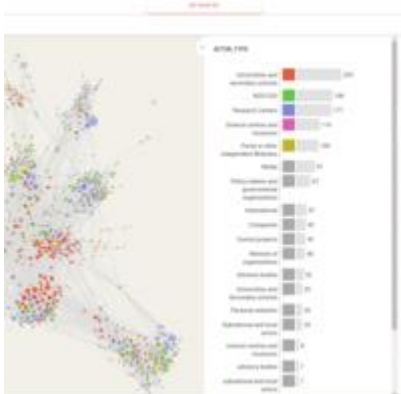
ACTOR TYPE

Universities and secondary schools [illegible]

NGO/CSO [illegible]

Research centers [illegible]

Science centres and museums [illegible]

Public or other independent libraries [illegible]

Media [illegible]

Policy makers and governmental organisations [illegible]

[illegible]

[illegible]

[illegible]

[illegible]

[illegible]

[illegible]

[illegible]

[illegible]

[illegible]

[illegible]

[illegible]